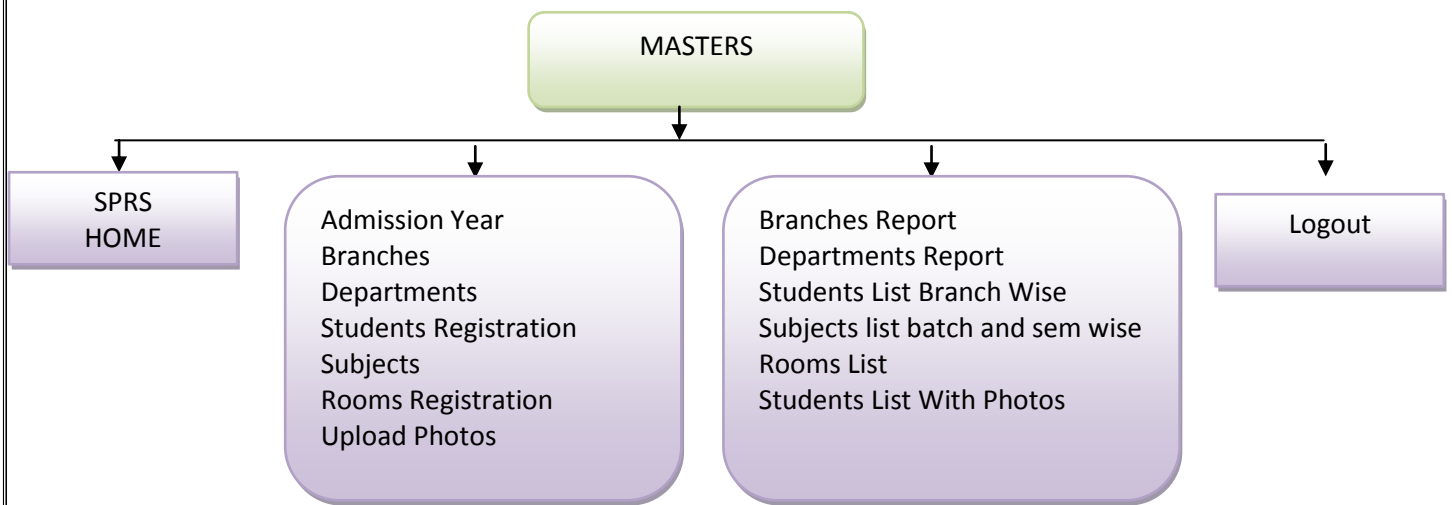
MASTERS

SPRS
HOME

Admission Year
Branches
Departments
Students Registration
Subjects
Rooms Registration
Upload Photos

Branches Report
Departments Report
Students List Branch Wise
Subjects list batch and sem wise
Rooms List
Students List With Photos

Logout